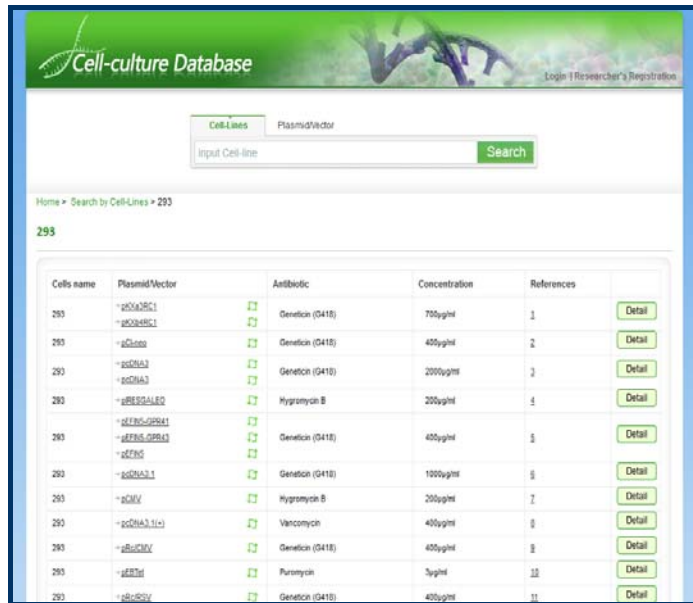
Cell-culture Database

Login | Researcher's Registration

Cell-Lines Plasmid/Vector

Input Cell-line

Search

Home > Search by Cell-Lines > 293

293

| Cells name | Plasmid/Vector | Antibiotic | Concentration | References | |
|---|---|---|---|---|---|
| 293 | pKXa3RC1<br>pKXb4RC1 | Geneticin (G418) | 700μg/ml | 1 | Detail |
| 293 | pCi-neo | Geneticin (G418) | 400μg/ml | 2 | Detail |
| 293 | pcDNA3<br>pcDNA3 | Geneticin (G418) | 2000μg/ml | 3 | Detail |
| 293 | pREBSALEO | Hygromycin B | 200μg/ml | 4 | Detail |
| 293 | pEFIN5-GPR41<br>pEFIN5-GPR43<br>pEFIN5 | Geneticin (G418) | 400μg/ml | 5 | Detail |
| 293 | pcDNA3.1 | Geneticin (G418) | 1000μg/ml | 6 | Detail |
| 293 | pCMV | Hygromycin B | 200μg/ml | 7 | Detail |
| 293 | pcDNA3.1(+) | Vancomycin | 400μg/ml | 8 | Detail |
| 293 | pRc/CMV | Geneticin (G418) | 400μg/ml | 9 | Detail |
| 293 | pERTet | Puromycin | 3μg/ml | 10 | Detail |
| 293 | pRc/RSV | Geneticin (G418) | 400μg/ml | 11 | Detail |